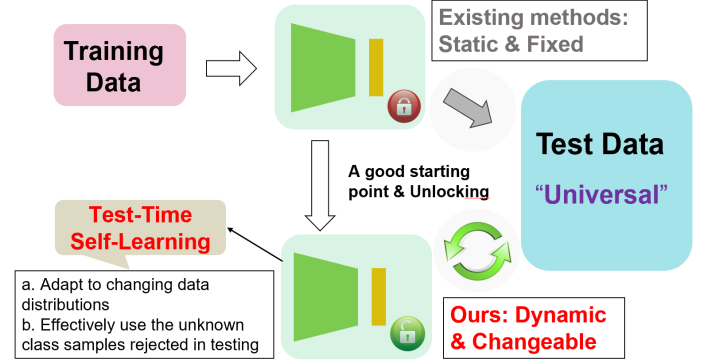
Training Data

Existing methods: Static & Fixed

Test Data

"Universal"

A good starting point & Unlocking

Test-Time Self-Learning

a. Adapt to changing data distributions
b. Effectively use the unknown class samples rejected in testing

Ours: Dynamic & Changeable